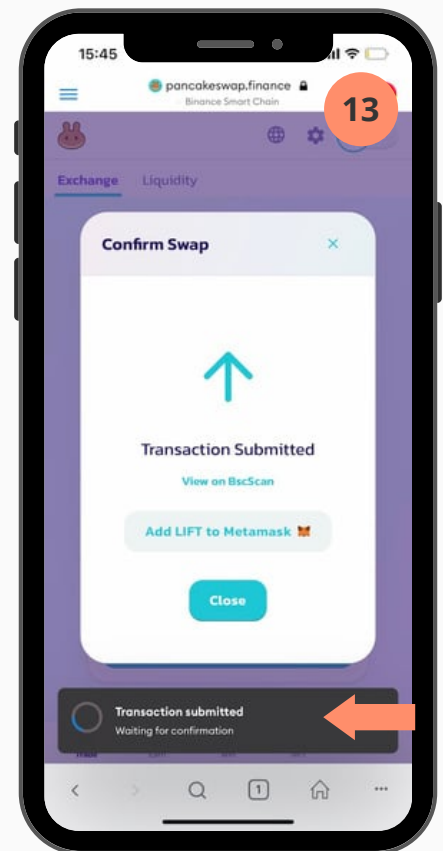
15:45

pancakeswap.finance
Binance Smart Chain

13

Exchange Liquidity

Confirm Swap

Transaction Submitted

View on BscScan

Add LIFT to Metamask

Close

Transaction submitted
Waiting for confirmation

1